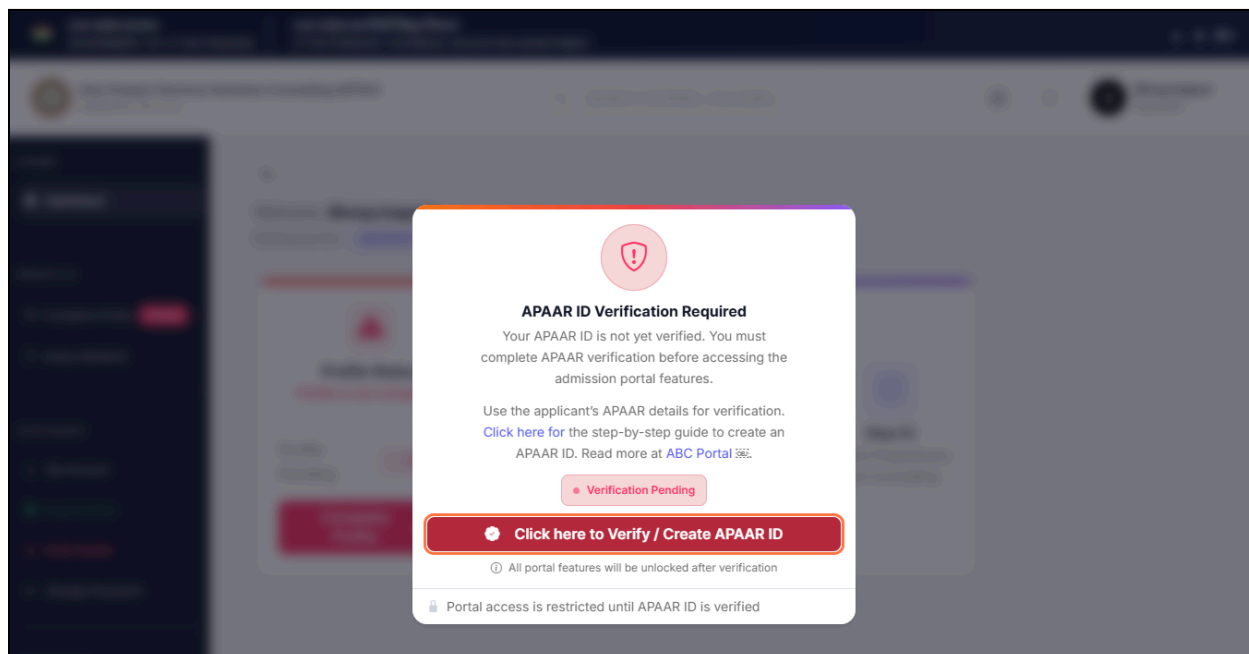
APAAR ID Verification Required

Your APAAR ID is not yet verified. You must complete APAAR verification before accessing the admission portal features.

Use the applicant's APAAR details for verification. Click here for the step-by-step guide to create an APAAR ID. Read more at ABC Portal.

Verification Pending

Click here to Verify / Create APAAR ID

All portal features will be unlocked after verification

Portal access is restricted until APAAR ID is verified